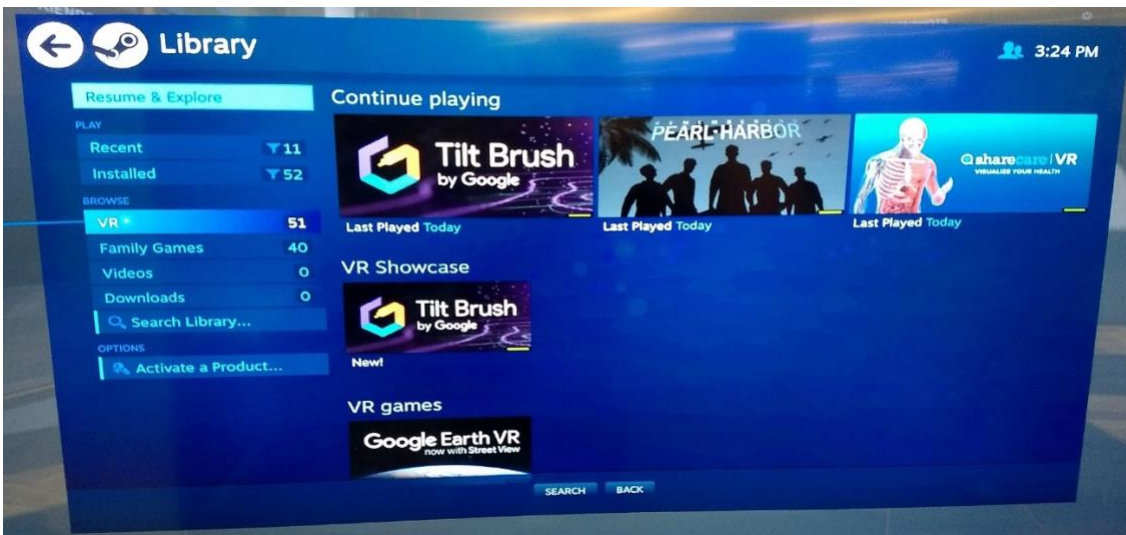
Library

3:24 PM

Resume & Explore

PLAY

Recent 11

Installed 52

BROWSE

VR 51

Family Games 40

Videos 0

Downloads 0

Search Library...

OPTIONS

Activate a Product...

Continue playing

Tilt Brush by Google

Last Played Today

PEARL·HARBOR

Last Played Today

sharecare | VR

VISUALIZE YOUR HEALTH

Last Played Today

VR Showcase

Tilt Brush by Google

New!

VR games

Google Earth VR now with Street View

SEARCH

BACK